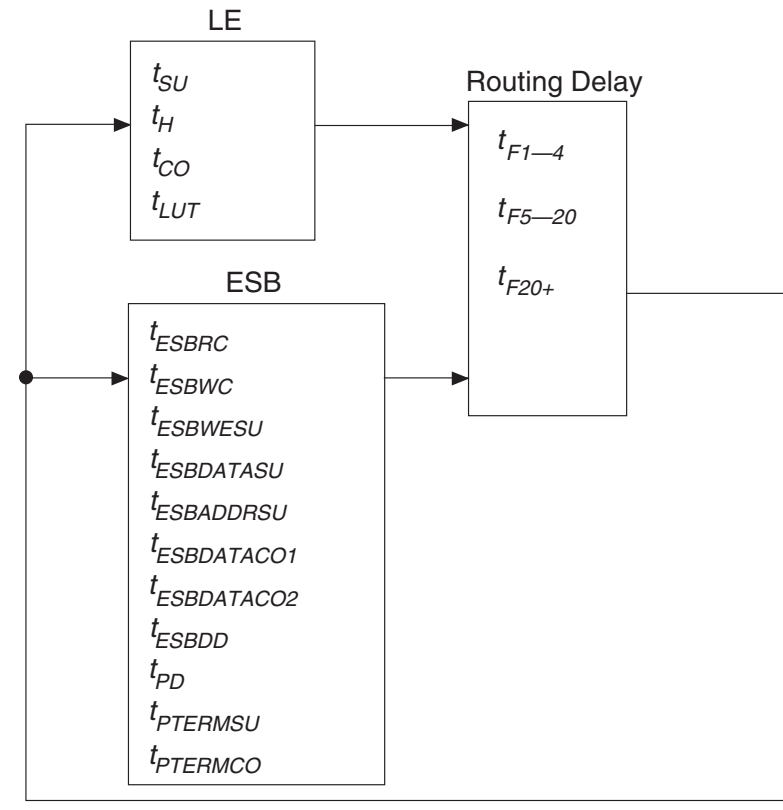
LE

$t_{SU}$
$t_{H}$
$t_{CO}$
$t_{LUT}$

Routing Delay

$t_{F1—4}$
$t_{F5—20}$
$t_{F20+}$

ESB

$t_{ESBRC}$
$t_{ESBWC}$
$t_{ESBWESU}$
$t_{ESBDATASU}$
$t_{ESBADDRSU}$
$t_{ESBDATACO1}$
$t_{ESBDATACO2}$
$t_{ESBDD}$
$t_{PD}$
$t_{PTERMSU}$
$t_{PTERMCO}$